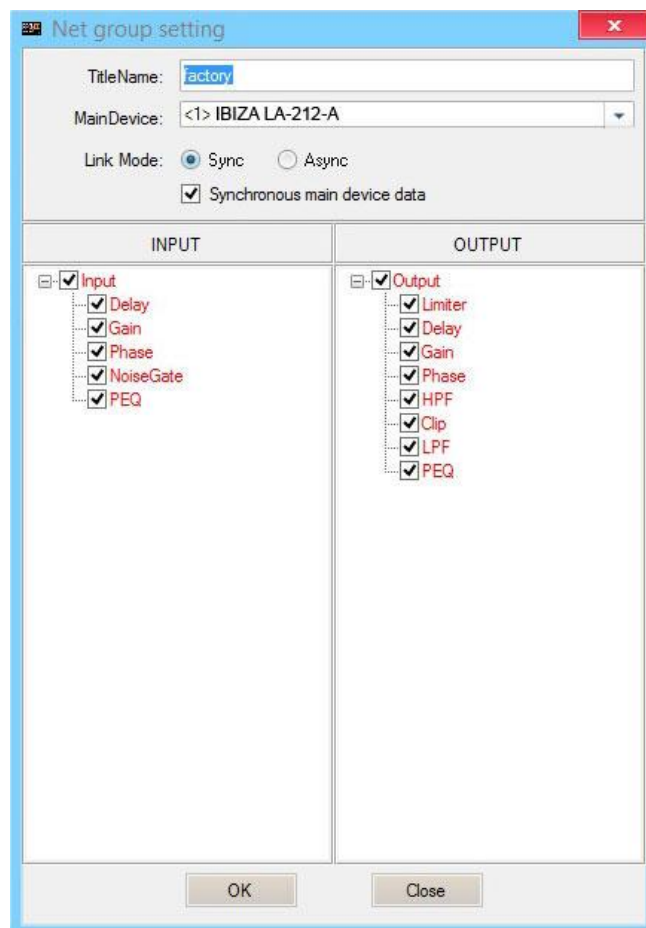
Net group setting

TitleName: factory

MainDevice: <1> IBIZA LA-212-A

Link Mode: Sync Async

Synchronous main device data

INPUT

Input
Delay
Gain
Phase
NoiseGate
PEQ

OUTPUT

Output
Limiter
Delay
Gain
Phase
HPF
Clip
LPF
PEQ

OK

Close